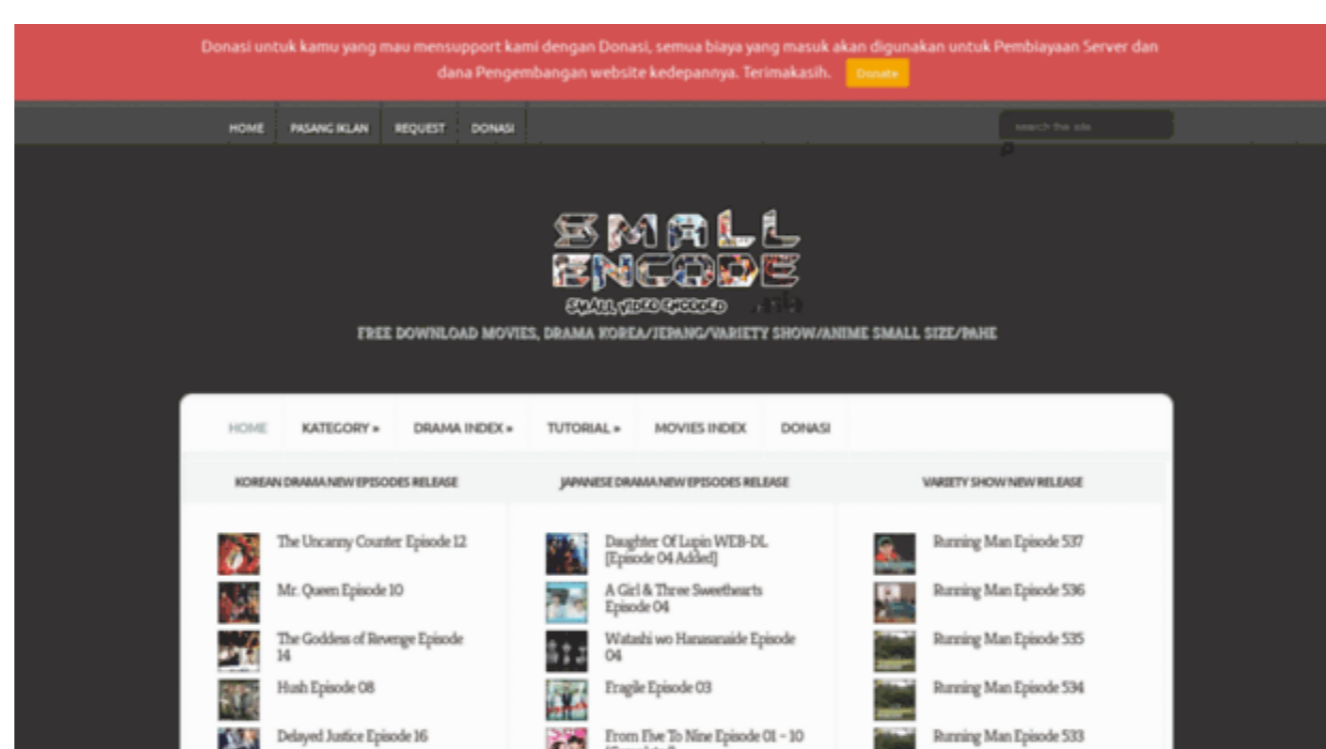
Donasi untuk kamu yang mau mensupport kami dengan Donasi, semua biaya yang masuk akan digunakan untuk Pembiayaan Server dan dana Pengembangan website kedepannya. Terimakasih. Donate

HOME PASANG IKLAN REQUEST DONASI

search the site

SMALL ENCODE

SMALL VIDEO ENCODED

FREE DOWNLOAD MOVIES, DRAMA KOREA/JEPANG/VARIETY SHOW/ANIME SMALL SIZE/PAHE

HOME KATEGORY » DRAMA INDEX » TUTORIAL » MOVIES INDEX DONASI

KOREAN DRAMA NEW EPISODES RELEASE

The Uncanny Counter Episode 12

Mr. Queen Episode 10

The Goddess of Revenge Episode 14

Hush Episode 08

Delayed Justice Episode 16

JAPANESE DRAMA NEW EPISODES RELEASE

Daughter Of Lupin WEB-DL [Episode 04 Added]

A Girl & Three Sweethearts Episode 04

Watashi wo Hanasanaide Episode 04

Fragile Episode 03

From Five To Nine Episode 01 - 10 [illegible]

VARIETY SHOW NEW RELEASE

Running Man Episode 537

Running Man Episode 536

Running Man Episode 535

Running Man Episode 534

Running Man Episode 533